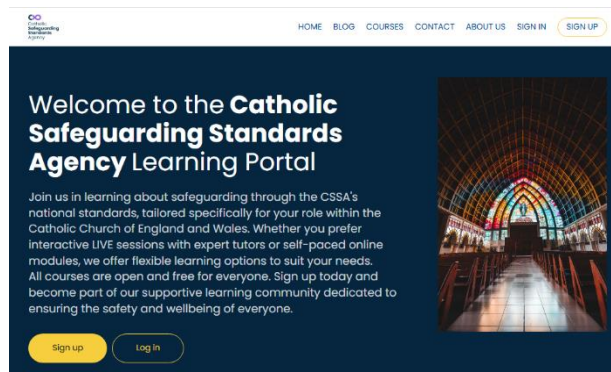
Catholic Safeguarding Standards Agency

HOME BLOG COURSES CONTACT ABOUT US SIGN IN SIGN UP

Welcome to the Catholic Safeguarding Standards Agency Learning Portal

Join us in learning about safeguarding through the CSSA's national standards, tailored specifically for your role within the Catholic Church of England and Wales. Whether you prefer interactive LIVE sessions with expert tutors or self-paced online modules, we offer flexible learning options to suit your needs. All courses are open and free for everyone. Sign up today and become part of our supportive learning community dedicated to ensuring the safety and wellbeing of everyone.

Sign up Log in